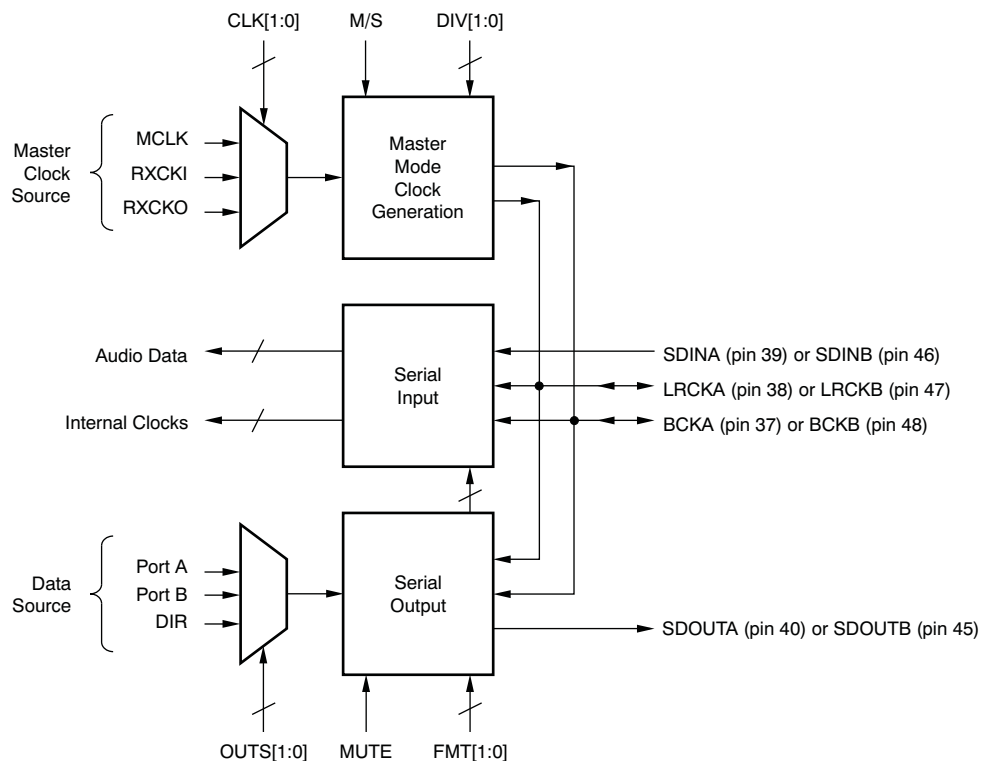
CLK[1:0]
M/S
DIV[1:0]

Master Clock Source
MCLK
RXCKI
RXCKO

Master Mode Clock Generation

Audio Data
Internal Clocks

Serial Input

SDINA (pin 39) or SDINB (pin 46)
LRCKA (pin 38) or LRCKB (pin 47)
BCKA (pin 37) or BCKB (pin 48)

Data Source
Port A
Port B
DIR

Serial Output

SDOUTA (pin 40) or SDOUTB (pin 45)

OUTS[1:0]
MUTE
FMT[1:0]